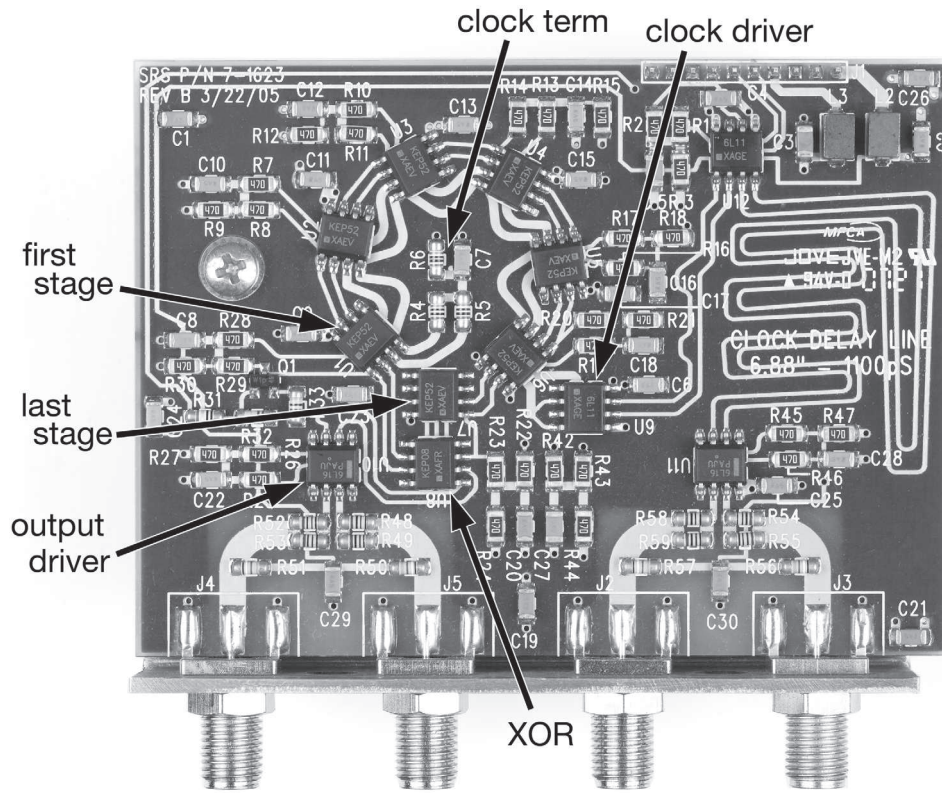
clock term
clock driver
first stage
last stage
output driver
XOR

SRS P/N 7-1623
REV B 3/22/05
C1
C12
R10
R12
R11
C13
R14 R13 C14 R15
C15
C4
J1
L3
L2
C26
R2
R1
C3
U12
C10
R7
C11
R9
R8
KEP52
R6
C7
R4
R5
R17
R18
R16
C16
C17
CLOCK DELAY LINE
6.88" - 1100pS
C8
R28
R20
R21
C18
C6
R30
R29
Q1
R31
U9
R32
R23
R22
R42
R43
R45
R47
R27
R46
C28
U11
C22
C25
R52
R48
R53
R49
R51
R50
R58
R54
R59
R55
R57
R56
C20
C27
R44
J4
J5
J2
J3
C29
C19
C30
C21
470